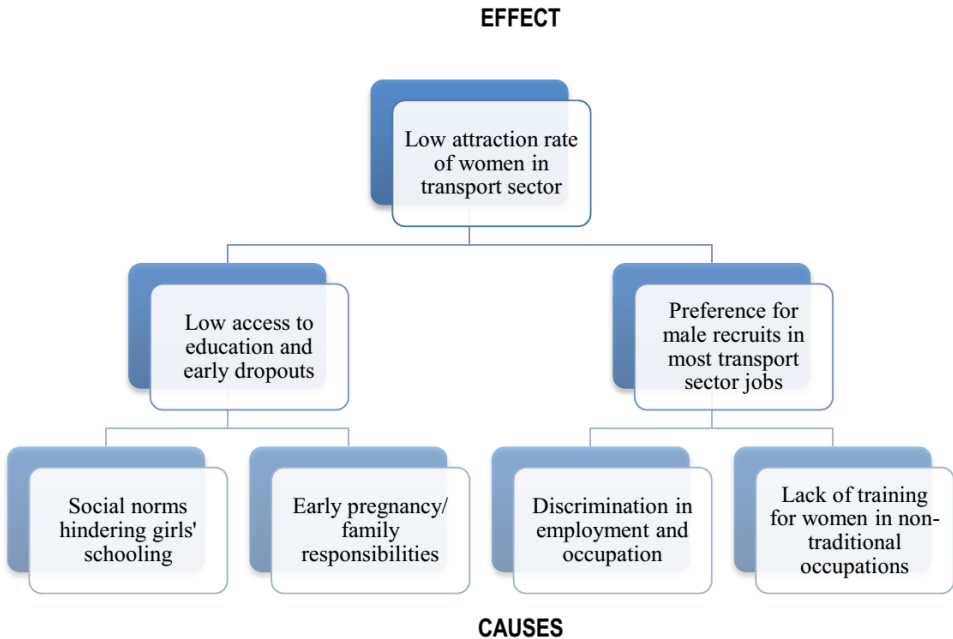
EFFECT

Low attraction rate of women in transport sector

Low access to education and early dropouts

Preference for male recruits in most transport sector jobs

Social norms hindering girls' schooling

Early pregnancy/ family responsibilities

Discrimination in employment and occupation

Lack of training for women in non-traditional occupations

CAUSES